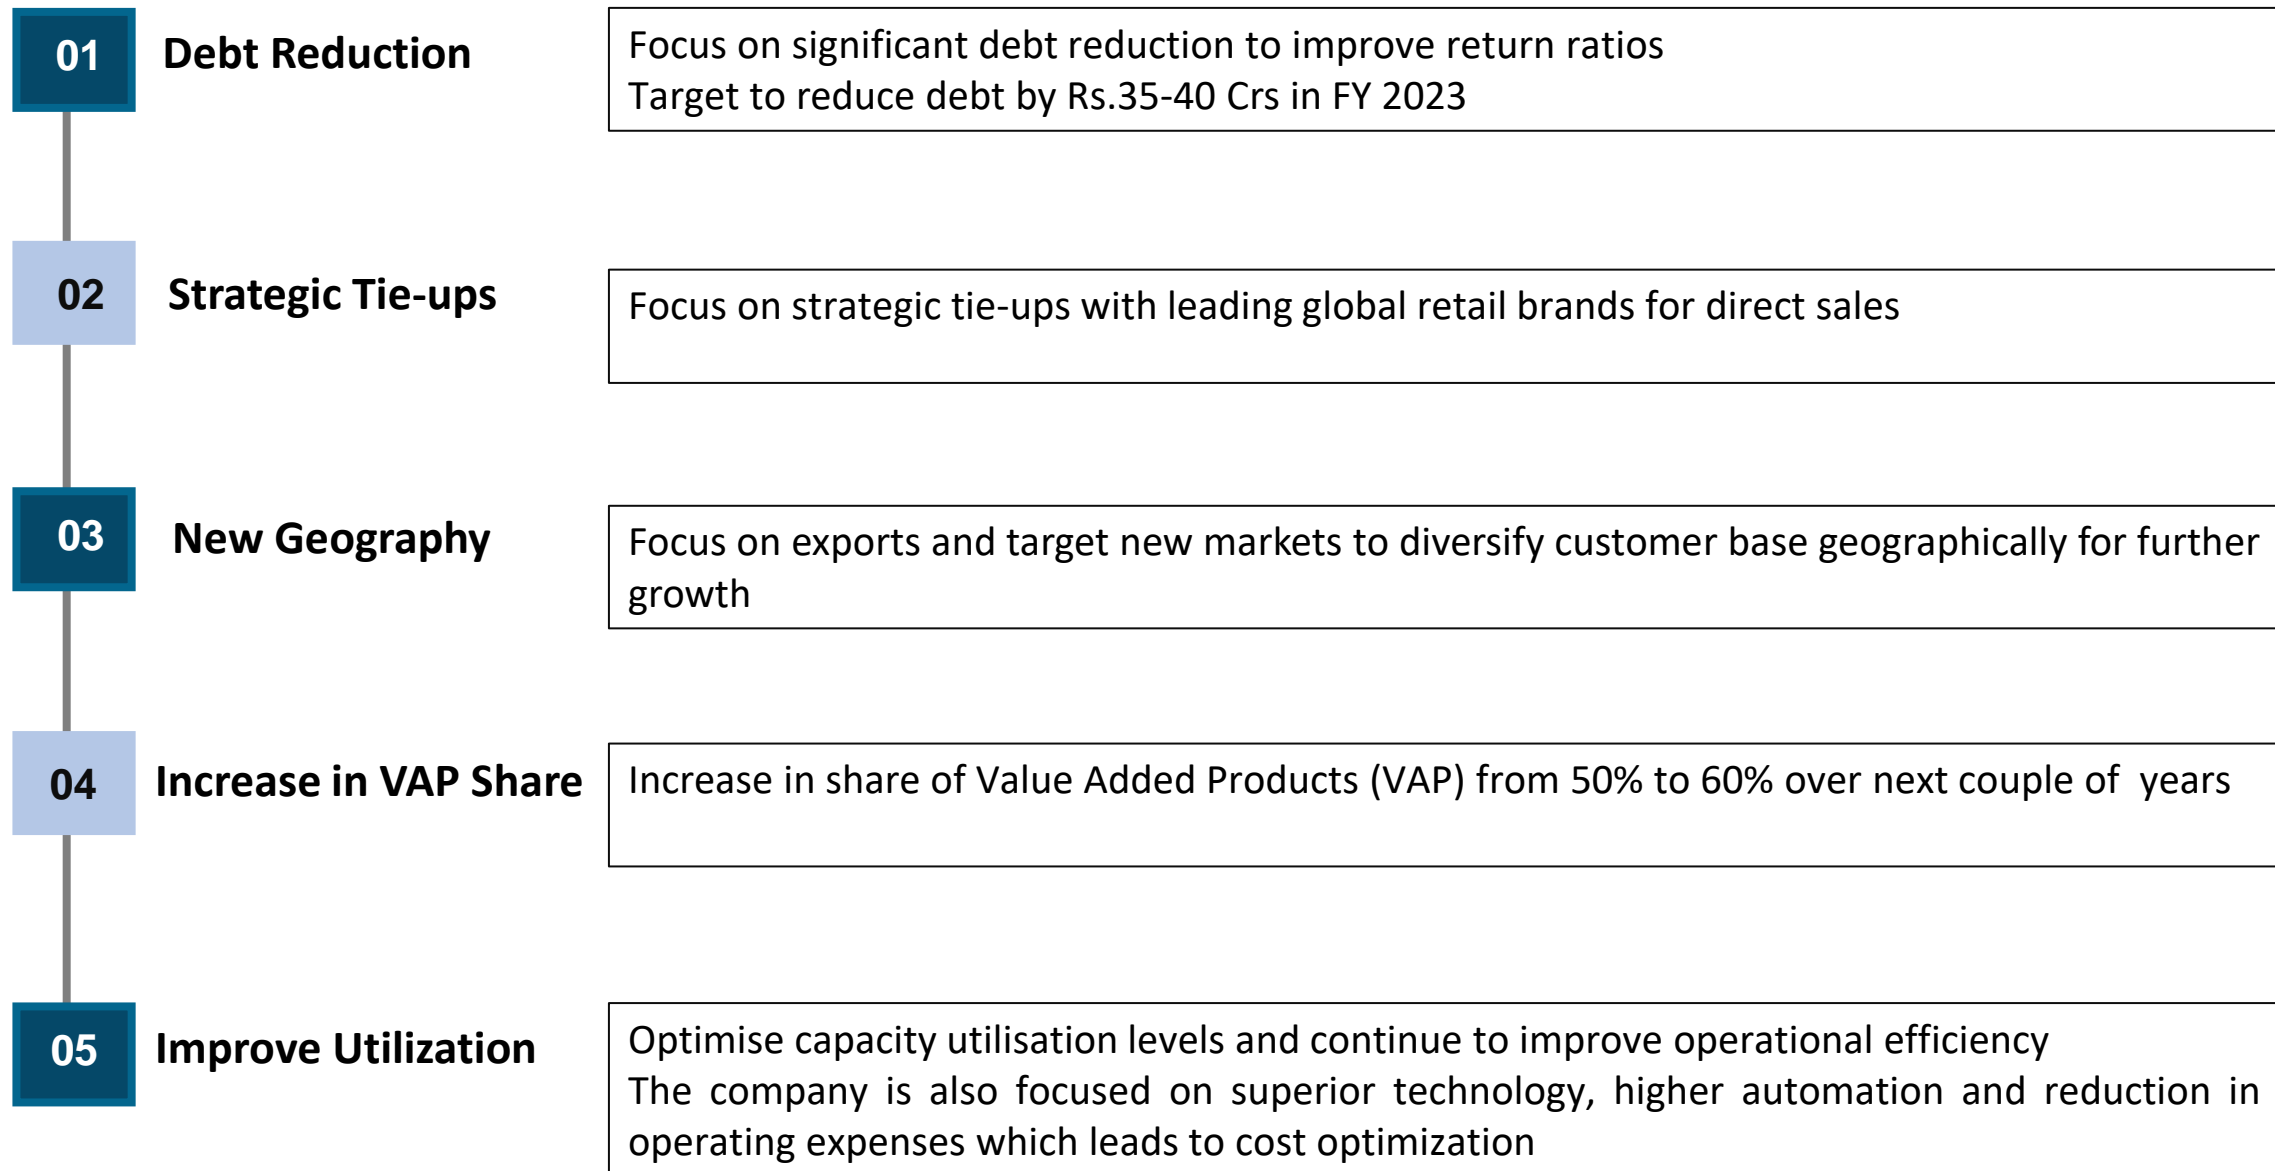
01 Debt Reduction

Focus on significant debt reduction to improve return ratios
Target to reduce debt by Rs.35-40 Crs in FY 2023

02 Strategic Tie-ups

Focus on strategic tie-ups with leading global retail brands for direct sales

03 New Geography

Focus on exports and target new markets to diversify customer base geographically for further growth

04 Increase in VAP Share

Increase in share of Value Added Products (VAP) from 50% to 60% over next couple of years

05 Improve Utilization

Optimise capacity utilisation levels and continue to improve operational efficiency
The company is also focused on superior technology, higher automation and reduction in operating expenses which leads to cost optimization